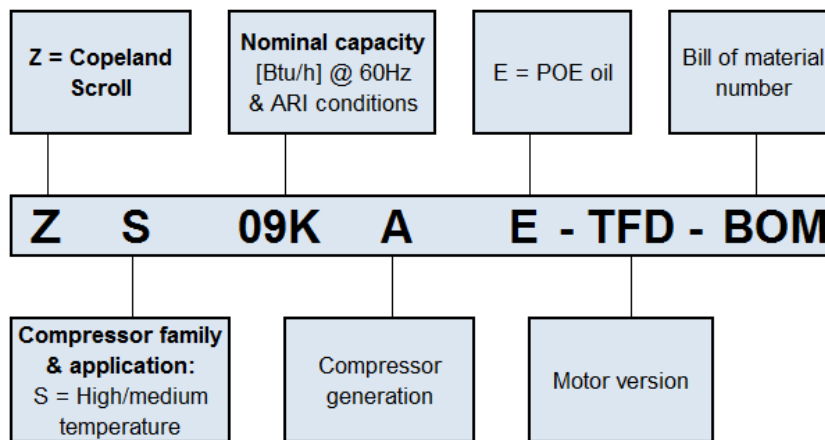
Z = Copeland Scroll

Nominal capacity [Btu/h] @ 60Hz & ARI conditions

E = POE oil

Bill of material number

Z S 09K A E - TFD - BOM

Compressor family & application: S = High/medium temperature

Compressor generation

Motor version